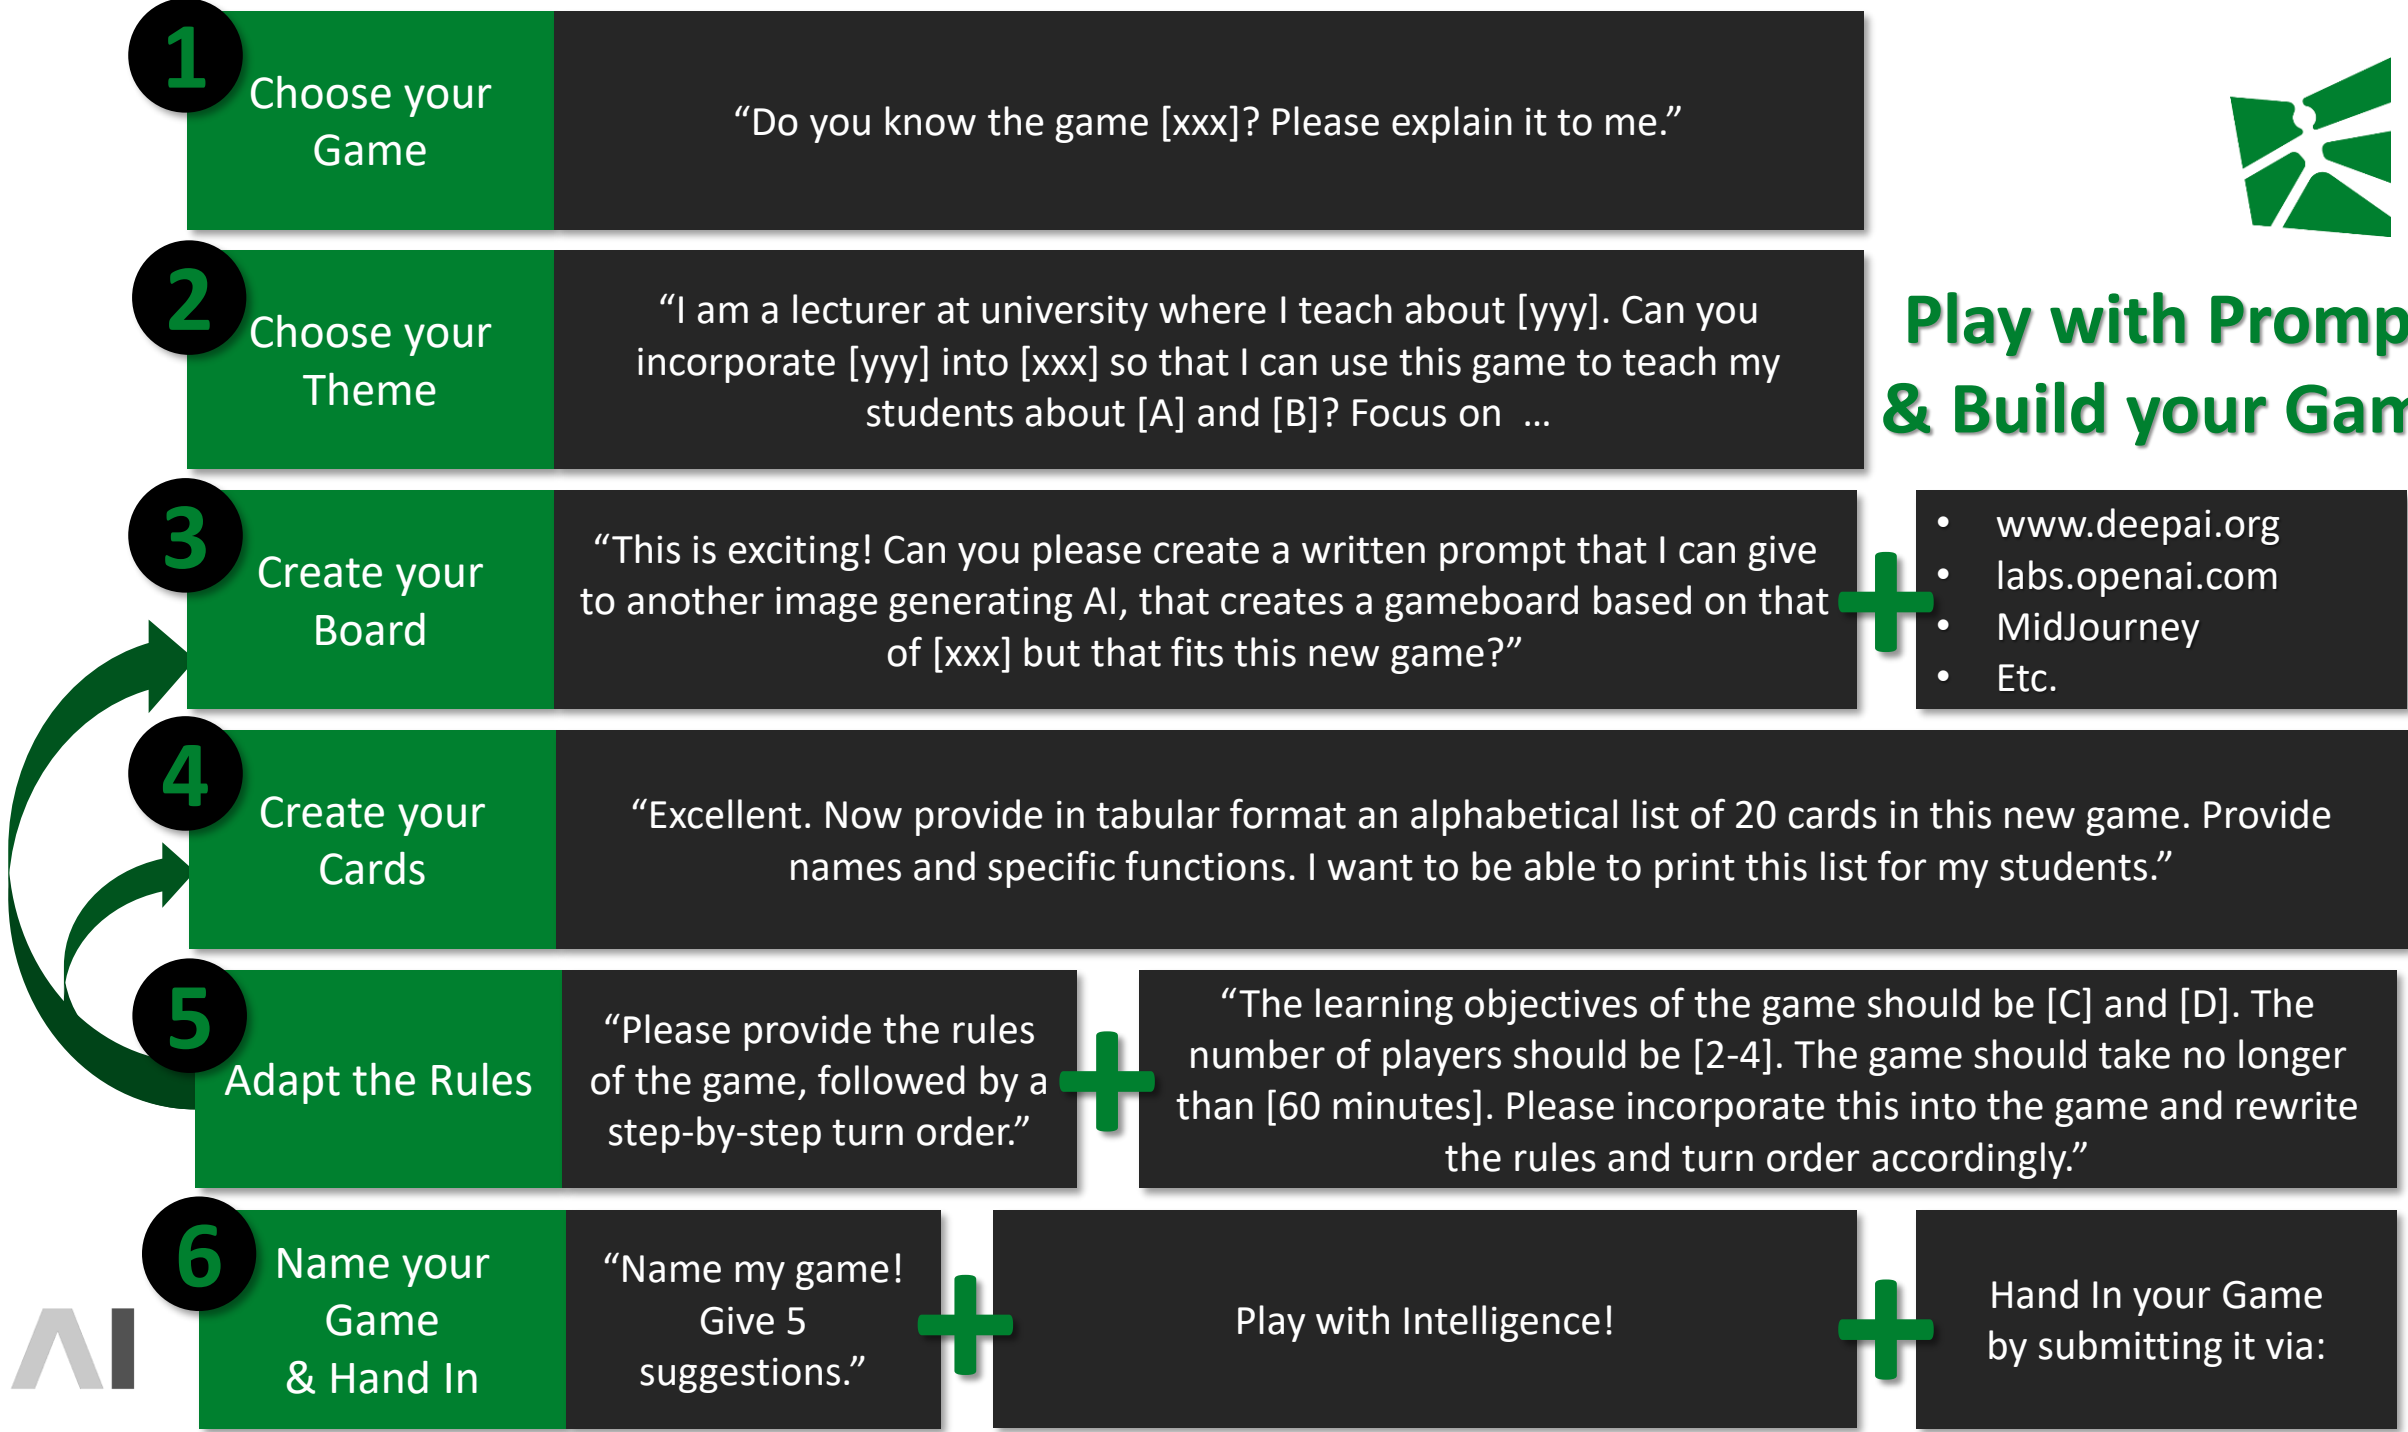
1

Choose your Game

“Do you know the game [xxx]? Please explain it to me.”

Play with Promp

& Build your Gam

2

Choose your Theme

“I am a lecturer at university where I teach about [yyy]. Can you incorporate [yyy] into [xxx] so that I can use this game to teach my students about [A] and [B]? Focus on ...

3

Create your Board

“This is exciting! Can you please create a written prompt that I can give to another image generating AI, that creates a gameboard based on that of [xxx] but that fits this new game?”

- www.deepai.org
- labs.openai.com
- MidJourney
- Etc.

4

Create your Cards

“Excellent. Now provide in tabular format an alphabetical list of 20 cards in this new game. Provide names and specific functions. I want to be able to print this list for my students.”

5

Adapt the Rules

“Please provide the rules of the game, followed by a step-by-step turn order.”

“The learning objectives of the game should be [C] and [D]. The number of players should be [2-4]. The game should take no longer than [60 minutes]. Please incorporate this into the game and rewrite the rules and turn order accordingly.”

6

Name your Game & Hand In

“Name my game! Give 5 suggestions.”

Play with Intelligence!

Hand In your Game by submitting it via:

AI